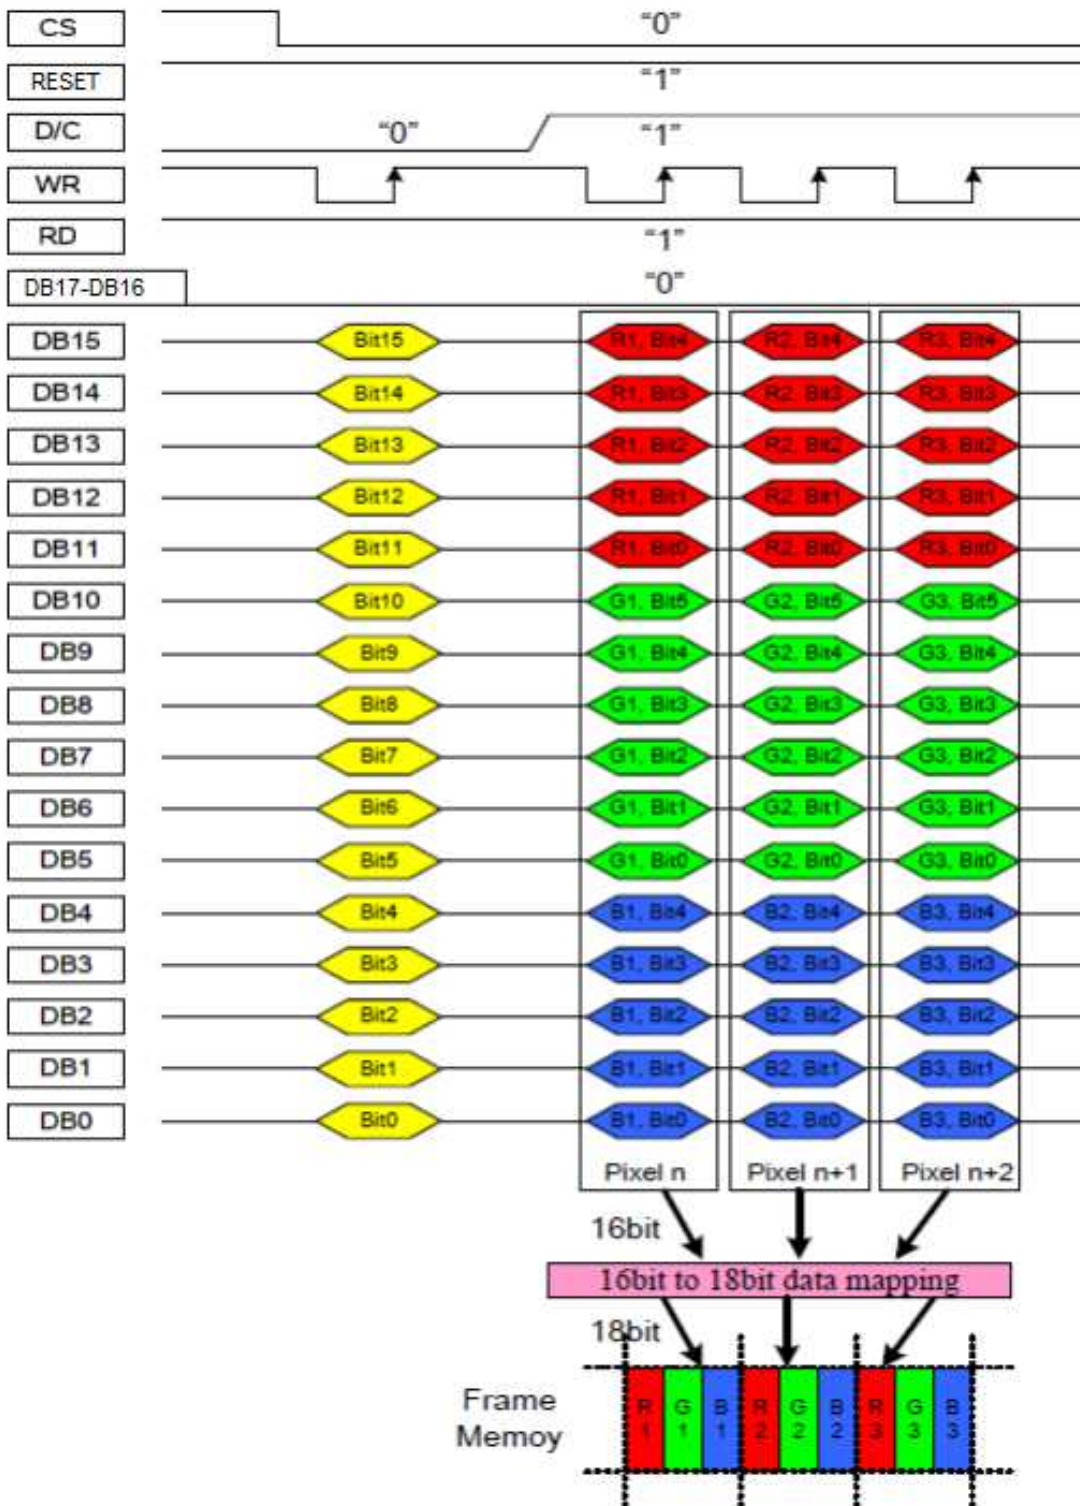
CS "0"
RESET "1"
D/C "0" "1"
WR
RD "1"
DB17-DB16 "0"

| | | Pixel n | Pixel n+1 | Pixel n+2 |
|---|---|---|---|---|
| DB15 | Bit15 | R1, Bit4 | R2, Bit4 | R3, Bit4 |
| DB14 | Bit14 | R1, Bit3 | R2, Bit3 | R3, Bit3 |
| DB13 | Bit13 | R1, Bit2 | R2, Bit2 | R3, Bit2 |
| DB12 | Bit12 | R1, Bit1 | R2, Bit1 | R3, Bit1 |
| DB11 | Bit11 | R1, Bit0 | R2, Bit0 | R3, Bit0 |
| DB10 | Bit10 | G1, Bit5 | G2, Bit5 | G3, Bit5 |
| DB9 | Bit9 | G1, Bit4 | G2, Bit4 | G3, Bit4 |
| DB8 | Bit8 | G1, Bit3 | G2, Bit3 | G3, Bit3 |
| DB7 | Bit7 | G1, Bit2 | G2, Bit2 | G3, Bit2 |
| DB6 | Bit6 | G1, Bit1 | G2, Bit1 | G3, Bit1 |
| DB5 | Bit5 | G1, Bit0 | G2, Bit0 | G3, Bit0 |
| DB4 | Bit4 | B1, Bit4 | B2, Bit4 | B3, Bit4 |
| DB3 | Bit3 | B1, Bit3 | B2, Bit3 | B3, Bit3 |
| DB2 | Bit2 | B1, Bit2 | B2, Bit2 | B3, Bit2 |
| DB1 | Bit1 | B1, Bit1 | B2, Bit1 | B3, Bit1 |
| DB0 | Bit0 | B1, Bit0 | B2, Bit0 | B3, Bit0 |

16bit
16bit to 18bit data mapping
18bit
Frame Memoy
R 1 G 1 B 1 R 2 G 2 B 2 R 3 G 3 B 3